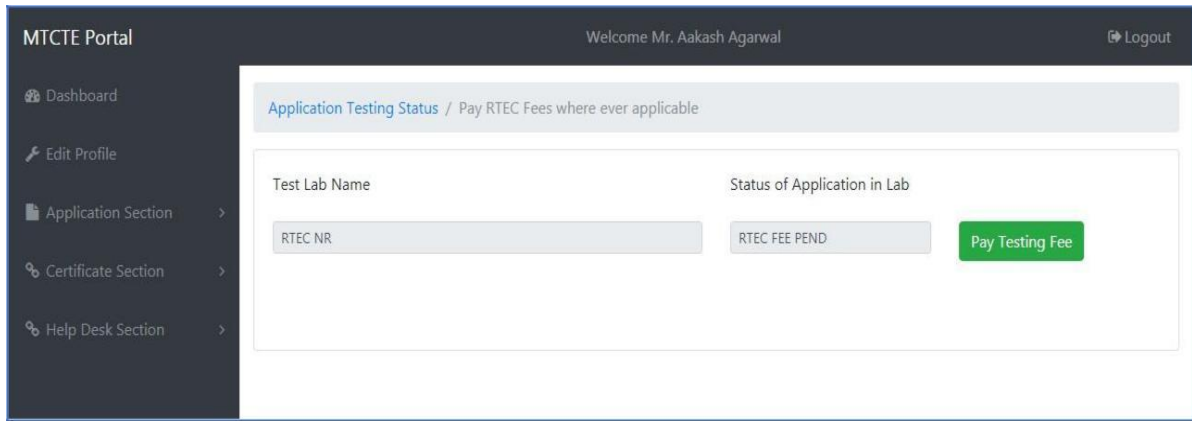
MTCTE Portal

Welcome Mr. Aakash Agarwal

Logout

Dashboard

Edit Profile

Application Section

Certificate Section

Help Desk Section

Application Testing Status / Pay RTEC Fees where ever applicable

Test Lab Name

Status of Application in Lab

RTEC NR

RTEC FEE PEND

Pay Testing Fee